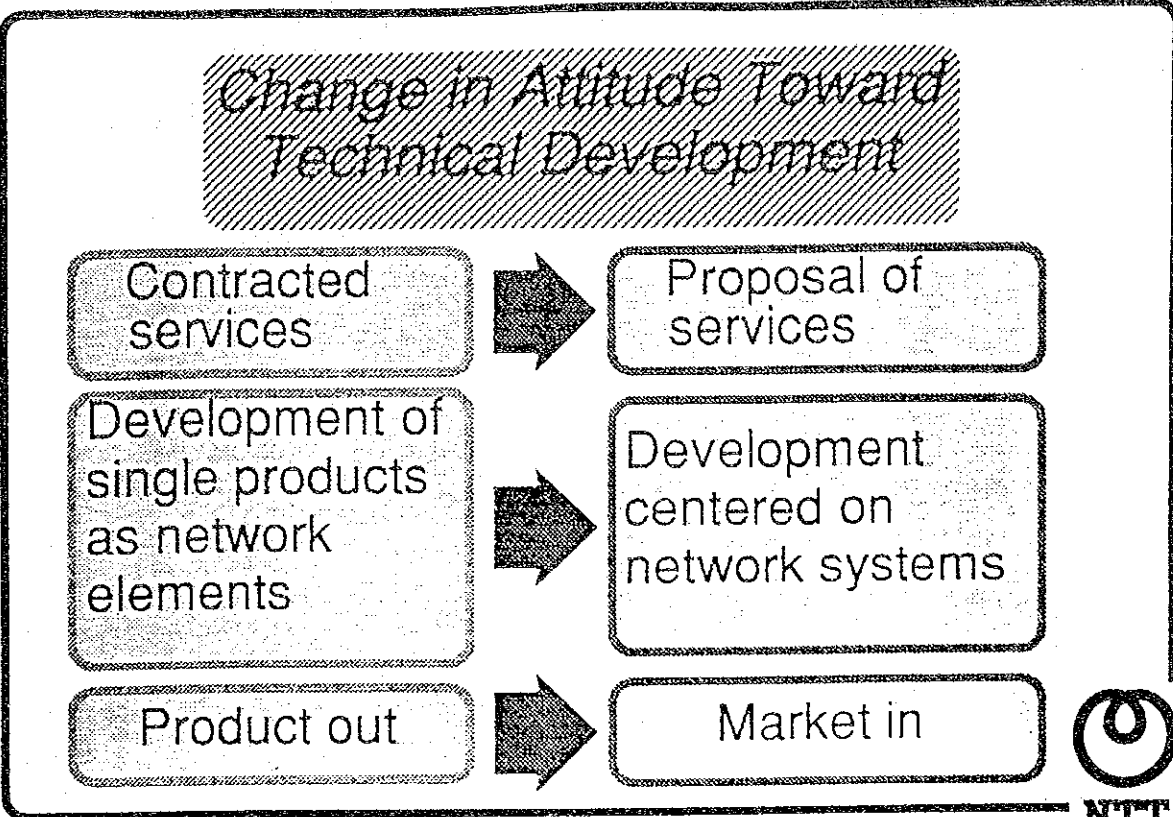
Change in Attitude Toward Technical Development

Contracted services

Proposal of services

Development of single products as network elements

Development centered on network systems

Product out

Market in

NTT